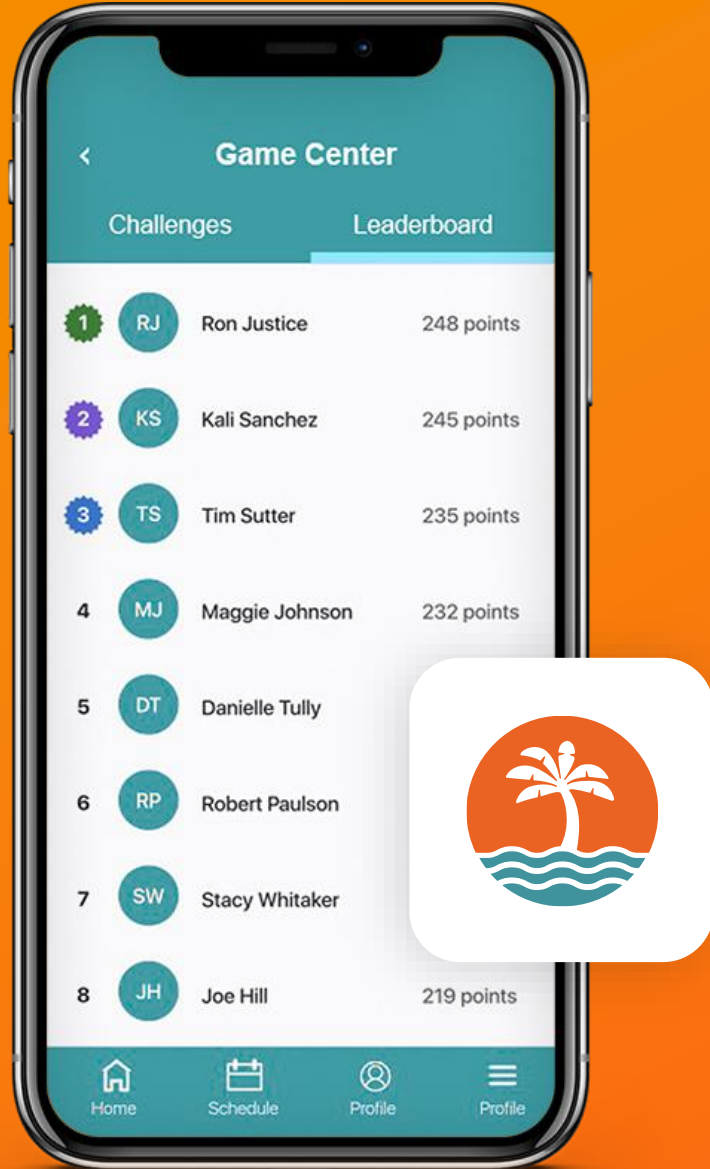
Game Center

Challenges Leaderboard

1 RJ Ron Justice 248 points
2 KS Kali Sanchez 245 points
3 TS Tim Sutter 235 points
4 MJ Maggie Johnson 232 points
5 DT Danielle Tully
6 RP Robert Paulson
7 SW Stacy Whitaker
8 JH Joe Hill 219 points

Home Schedule Profile Profile